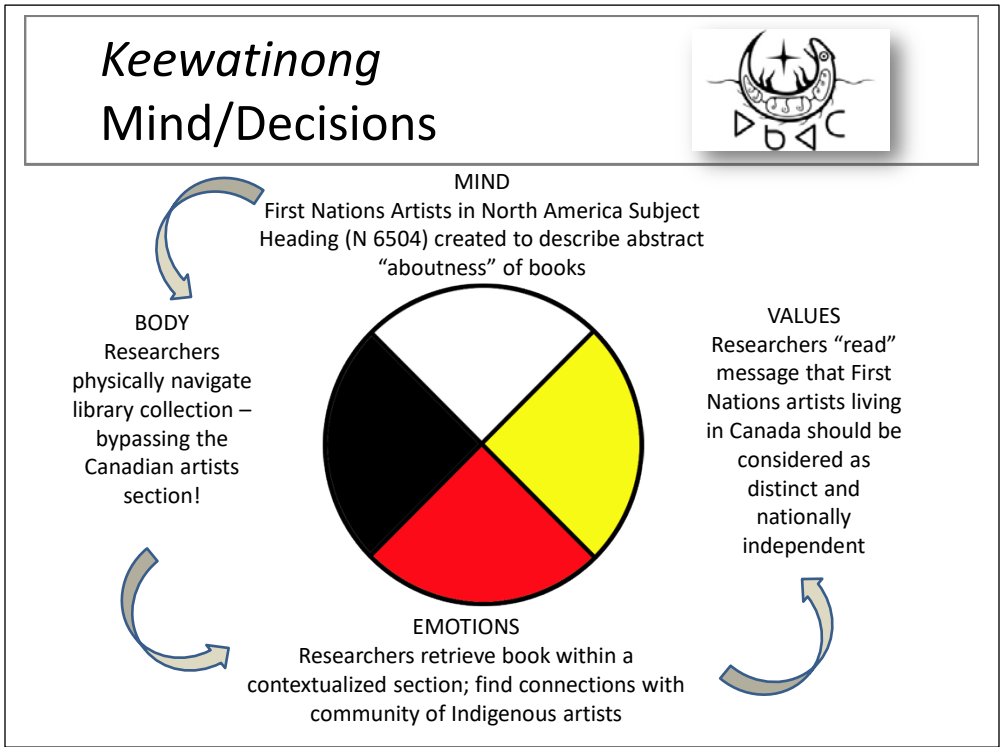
*Keewatinong*
Mind/Decisions

ᐅᑲᐊᑦ

MIND
First Nations Artists in North America Subject Heading (N 6504) created to describe abstract "aboutness" of books

BODY
Researchers physically navigate library collection – bypassing the Canadian artists section!

VALUES
Researchers "read" message that First Nations artists living in Canada should be considered as distinct and nationally independent

EMOTIONS
Researchers retrieve book within a contextualized section; find connections with community of Indigenous artists